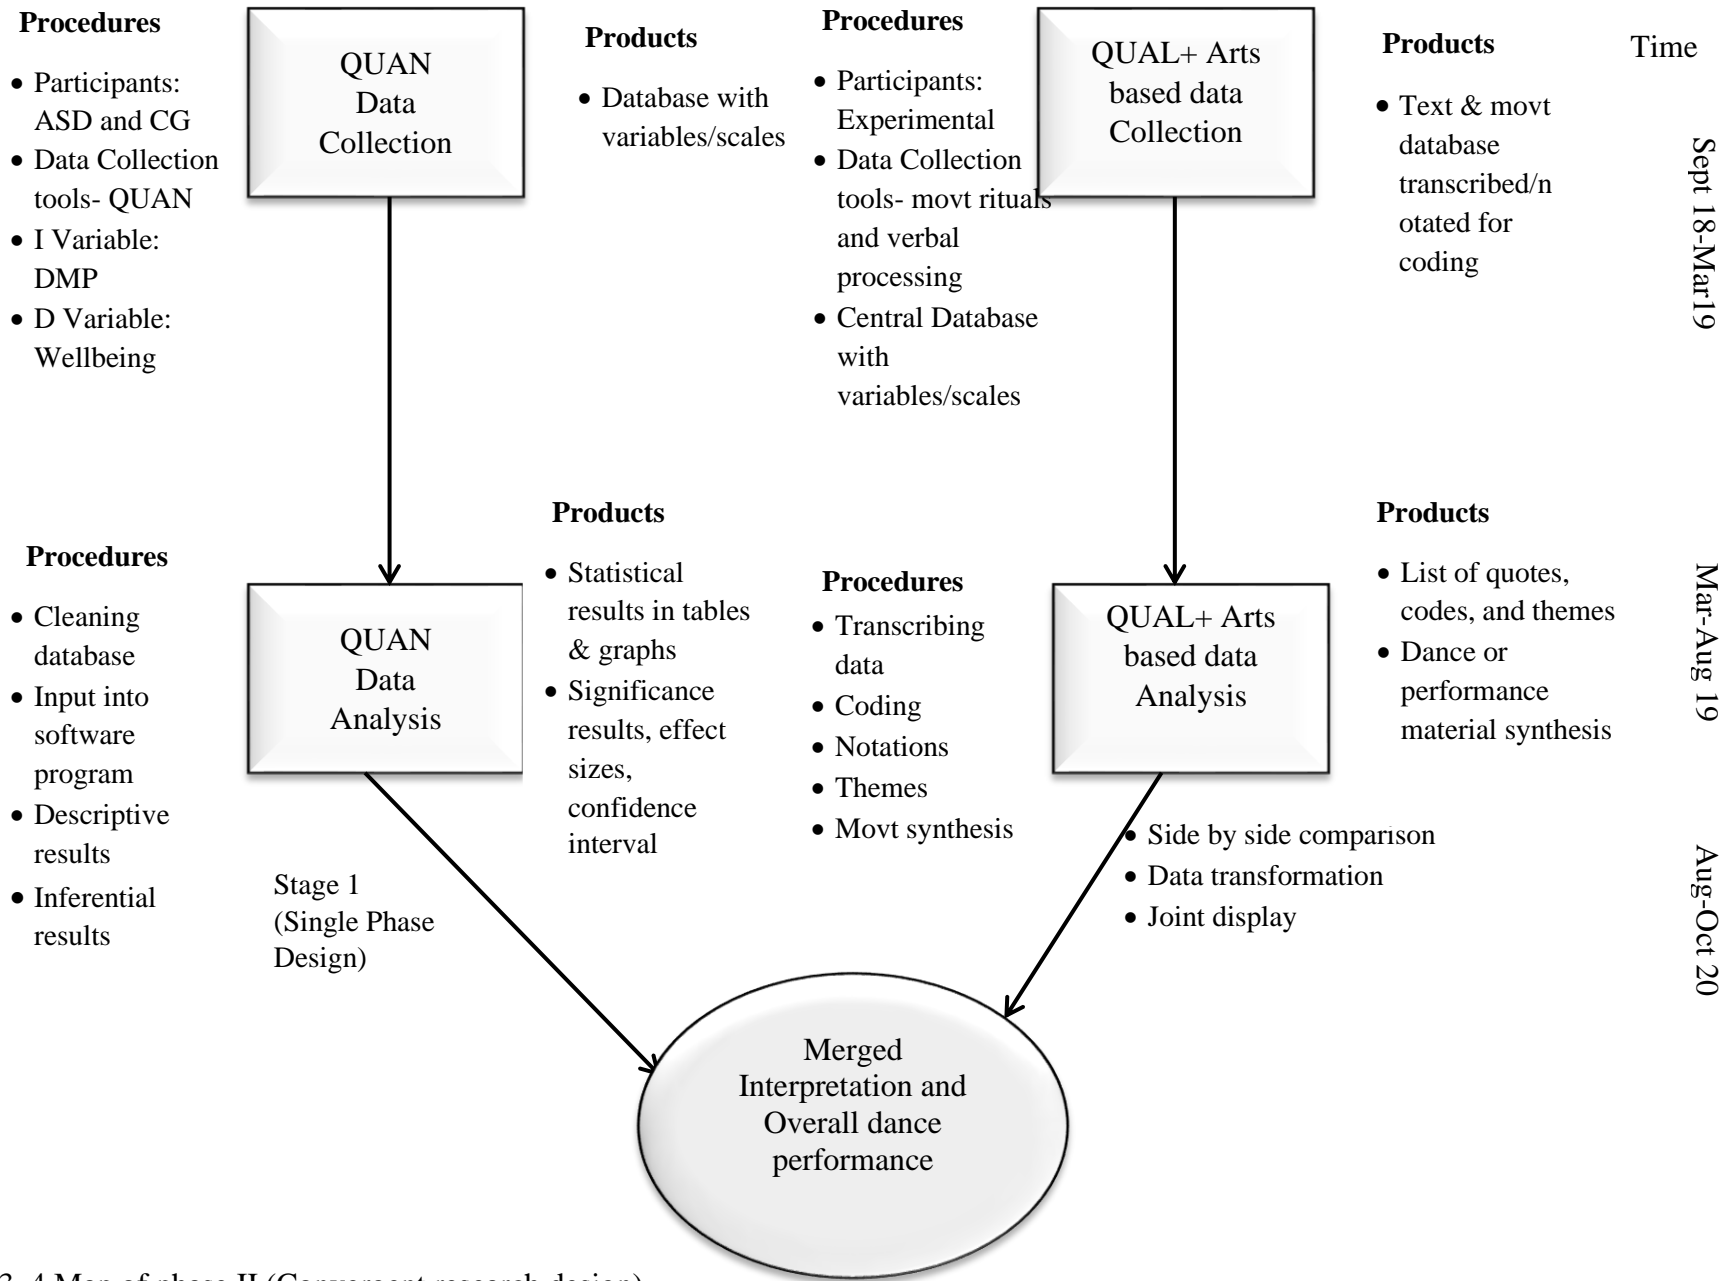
**Procedures**

- Participants: ASD and CG
- Data Collection tools- QUAN
- I Variable: DMP
- D Variable: Wellbeing

QUAN Data Collection

**Products**

- Database with variables/scales

**Procedures**

- Participants: Experimental
- Data Collection tools- movt rituals and verbal processing
- Central Database with variables/scales

QUAL+ Arts based data Collection

**Products**

- Text & movt database transcribed/notated for coding

Time

Sept 18-Mar19

**Procedures**

- Cleaning database
- Input into software program
- Descriptive results
- Inferential results

QUAN Data Analysis

**Products**

- Statistical results in tables & graphs
- Significance results, effect sizes, confidence interval

**Procedures**

- Transcribing data
- Coding
- Notations
- Themes
- Movt synthesis

QUAL+ Arts based data Analysis

**Products**

- List of quotes, codes, and themes
- Dance or performance material synthesis

Mar-Aug 19

Stage 1 (Single Phase Design)

- Side by side comparison
- Data transformation
- Joint display

Aug-Oct 20

Merged Interpretation and Overall dance performance

3. 4 Map of phase II (Convergent research design)